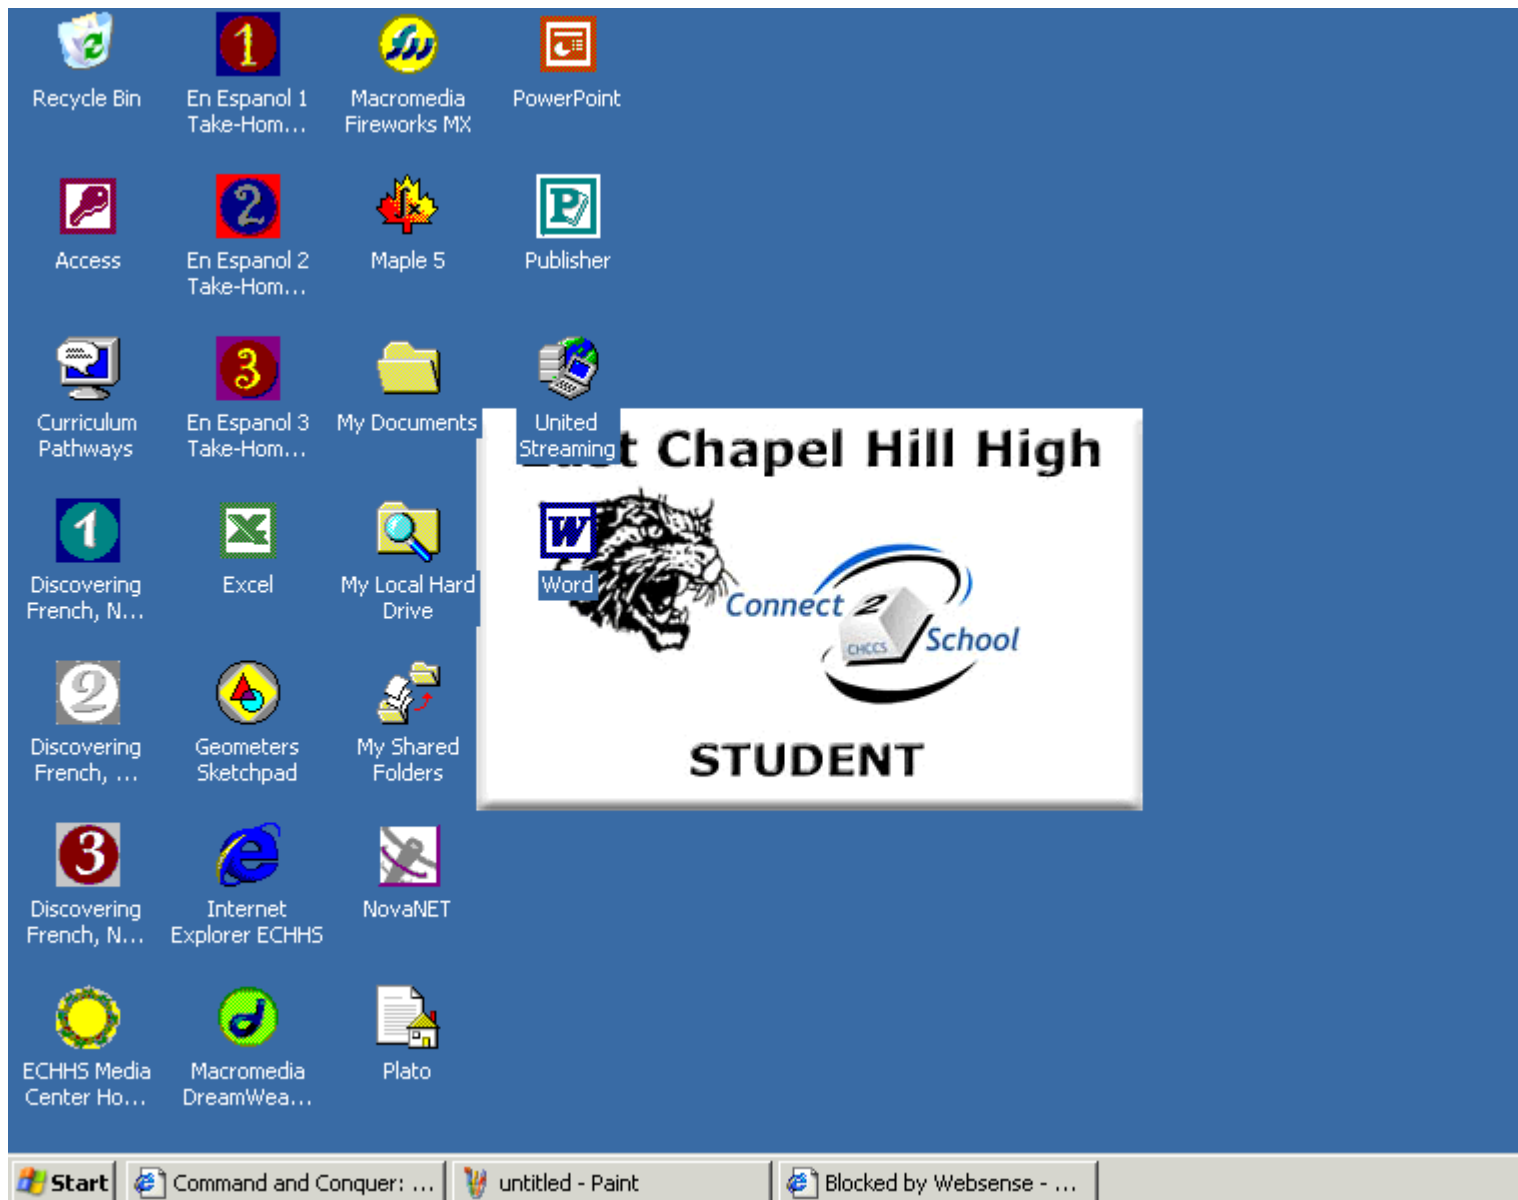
Recycle Bin

En Espanol 1 Take-Hom...

Macromedia Fireworks MX

PowerPoint

Access

En Espanol 2 Take-Hom...

Maple 5

Publisher

Curriculum Pathways

En Espanol 3 Take-Hom...

My Documents

United Streaming

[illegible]t Chapel Hill High

Discovering French, N...

Excel

My Local Hard Drive

Word

Connect 2 School

CHCCS

Discovering French, ...

Geometers Sketchpad

My Shared Folders

STUDENT

Discovering French, N...

Internet Explorer ECHHS

NovaNET

ECHHS Media Center Ho...

Macromedia DreamWea...

Plato

Start

Command and Conquer: ...

untitled - Paint

Blocked by Websense - ...